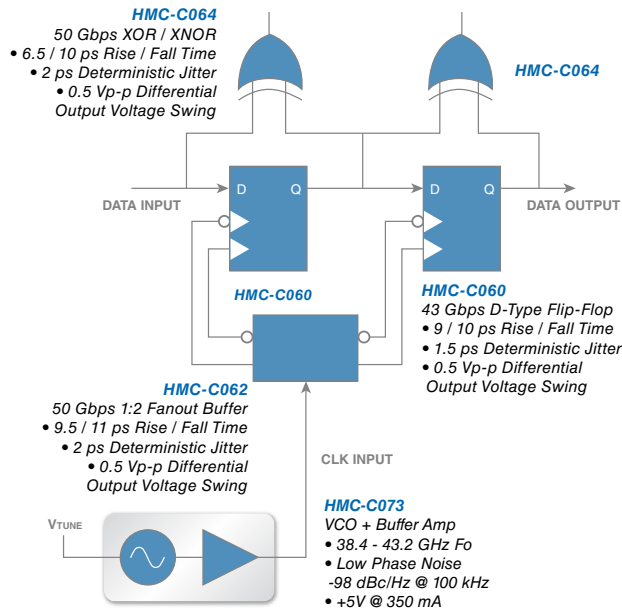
HMC-C064
50 Gbps XOR / XNOR
• 6.5 / 10 ps Rise / Fall Time
• 2 ps Deterministic Jitter
• 0.5 Vp-p Differential Output Voltage Swing

HMC-C064

D Q

D Q

DATA INPUT

DATA OUTPUT

HMC-C060

HMC-C060
43 Gbps D-Type Flip-Flop
• 9 / 10 ps Rise / Fall Time
• 1.5 ps Deterministic Jitter
• 0.5 Vp-p Differential Output Voltage Swing

HMC-C062
50 Gbps 1:2 Fanout Buffer
• 9.5 / 11 ps Rise / Fall Time
• 2 ps Deterministic Jitter
• 0.5 Vp-p Differential Output Voltage Swing

CLK INPUT

HMC-C073
VCO + Buffer Amp
• 38.4 - 43.2 GHz Fo
• Low Phase Noise
-98 dBc/Hz @ 100 kHz
• +5V @ 350 mA

$V_{TUNE}$